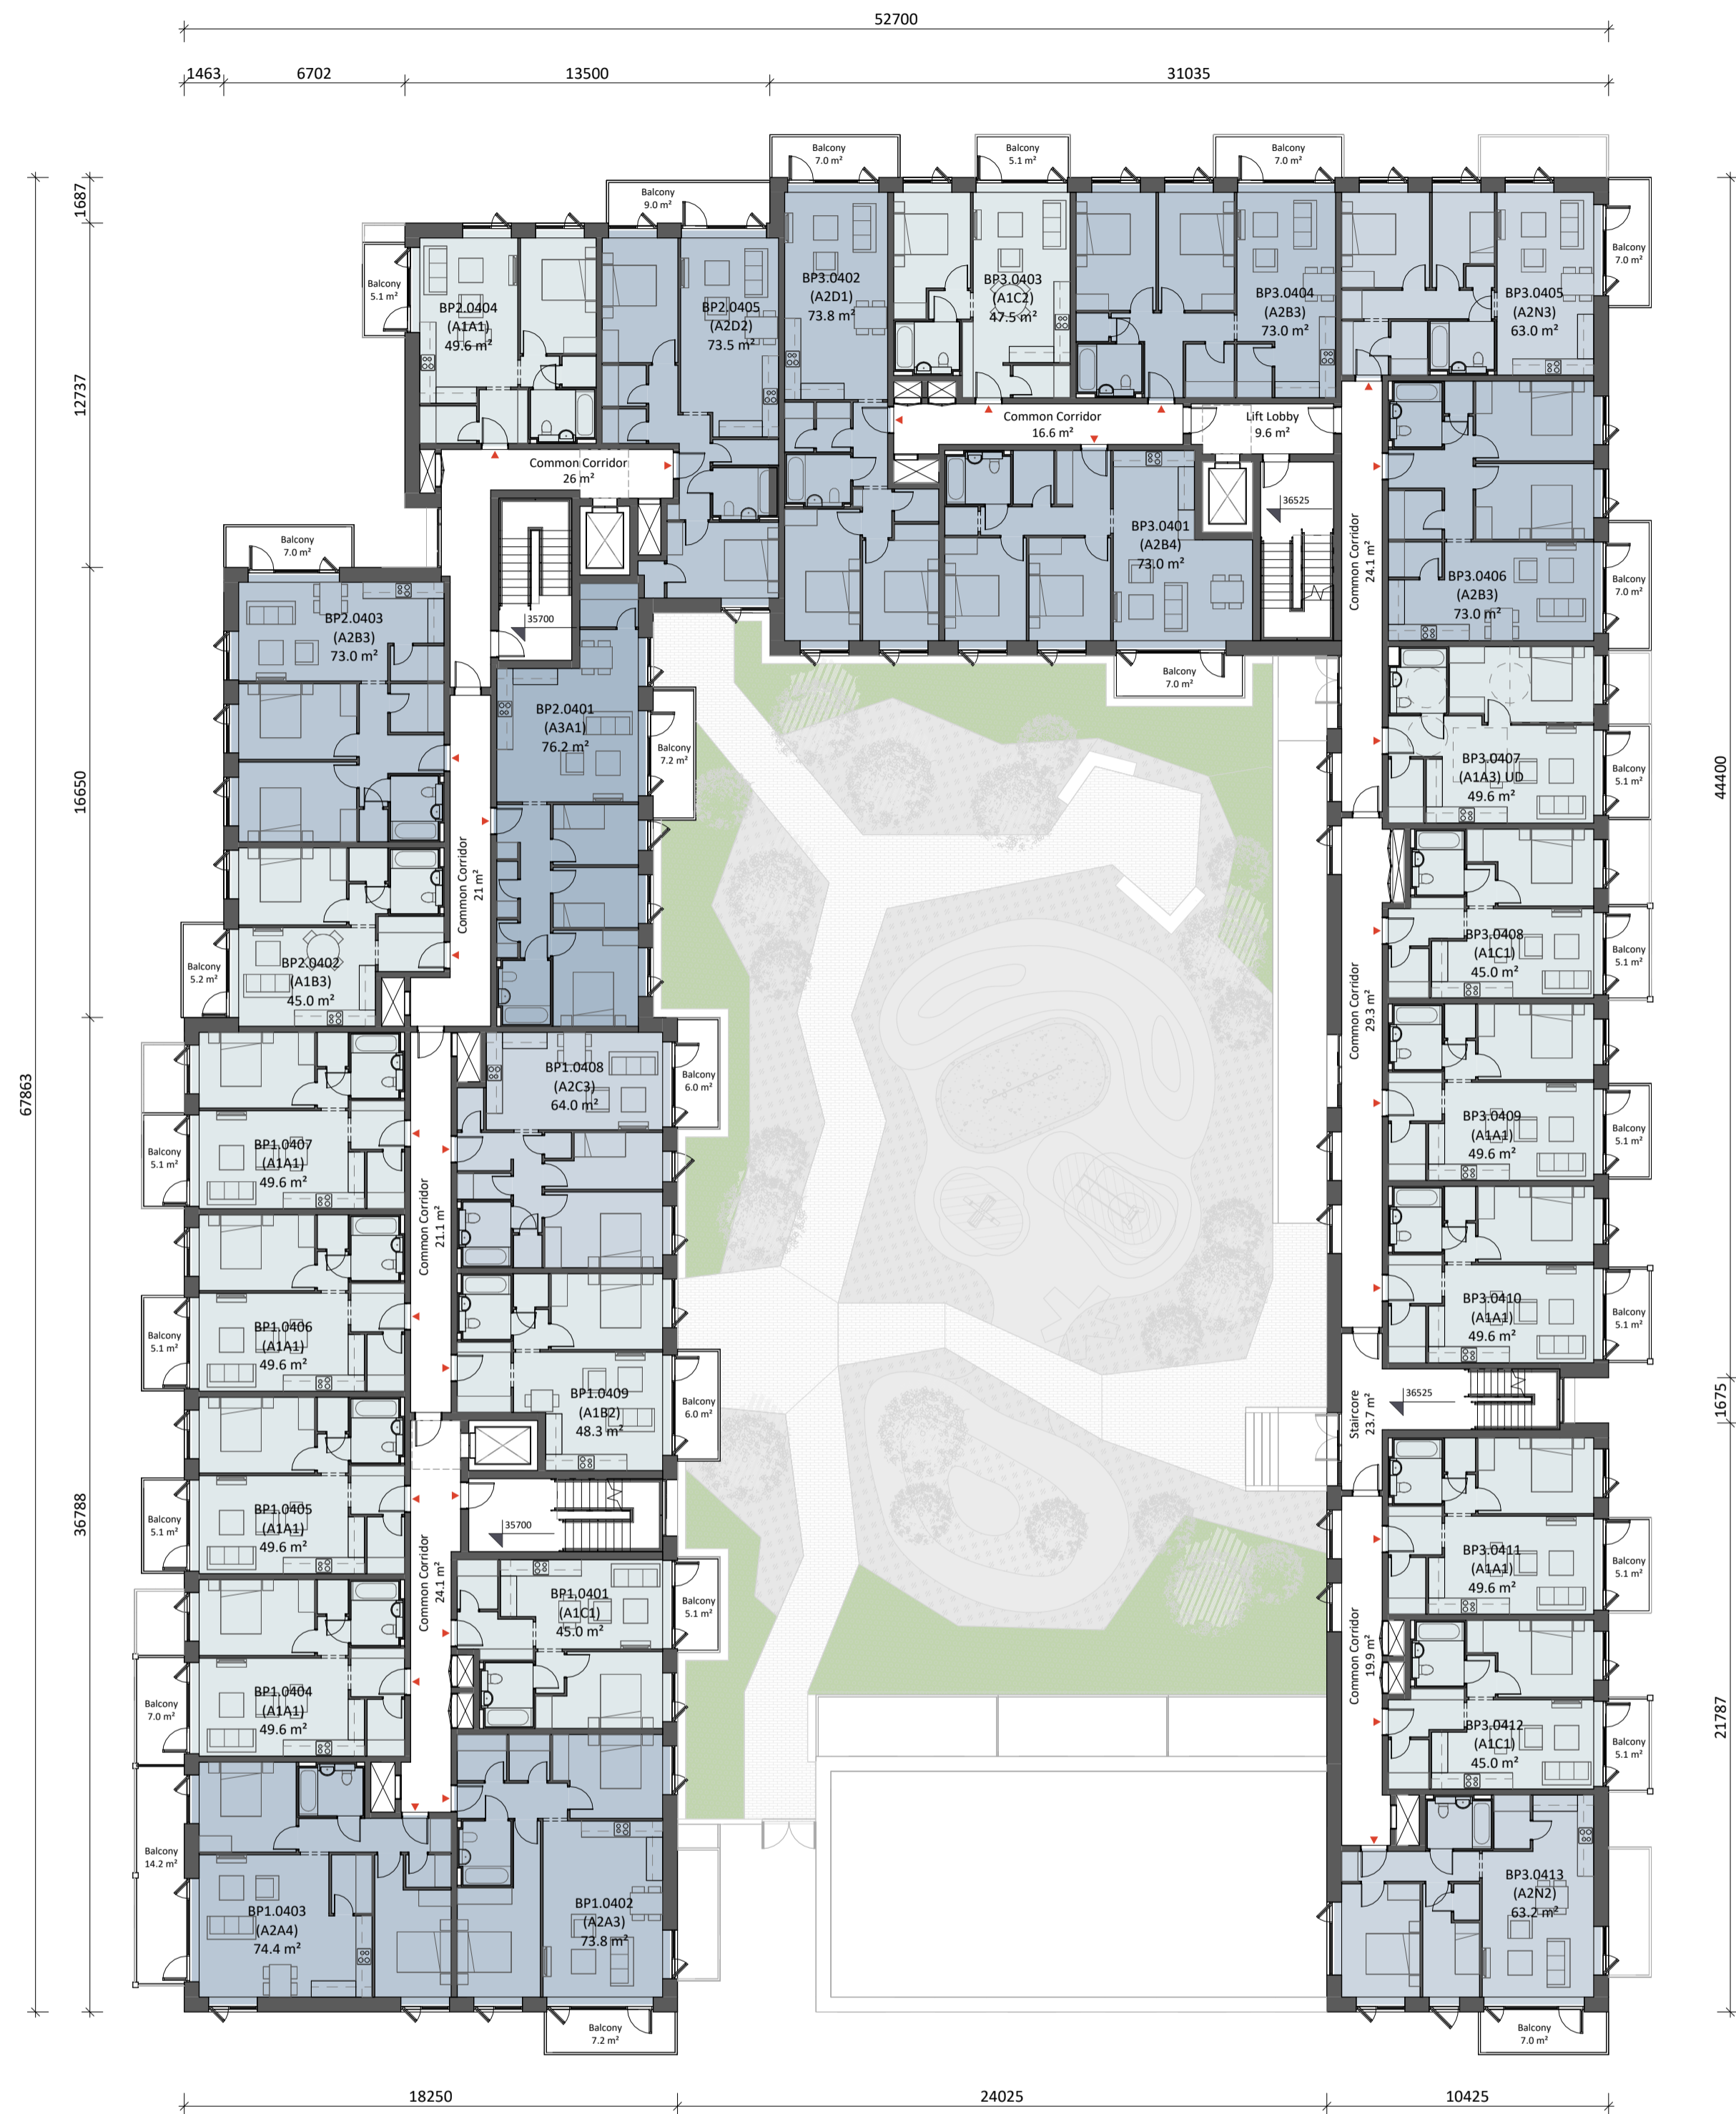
52700

1463 6702 13500 31035

Balcony 7.0 m²
Balcony 5.1 m²
Balcony 7.0 m²
Balcony 9.0 m²
Balcony 5.1 m²
Balcony 7.0 m²

BP2.0404 (A1A1) 49.6 m²
BP2.0405 (A2D2) 73.5 m²
BP3.0402 (A2D1) 73.8 m²
BP3.0403 (A1C2) 47.5 m²
BP3.0404 (A2B3) 73.0 m²
BP3.0405 (A2N3) 63.0 m²

Common Corridor 16.6 m²
Lift Lobby 9.6 m²
Common Corridor 26 m²

36525
BP3.0401 (A2B4) 73.0 m²
Common Corridor 24.1 m²
BP3.0406 (A2B3) 73.0 m²
Balcony 7.0 m²

Balcony 7.0 m²
BP2.0403 (A2B3) 73.0 m²
35700
Balcony 7.0 m²

BP2.0401 (A3A1) 76.2 m²
Balcony 7.2 m²
BP3.0407 (A1A3) UD 49.6 m²
Balcony 5.1 m²

Common Corridor 21 m²
Balcony 5.2 m²
BP2.0402 (A1B3) 45.0 m²
BP3.0408 (A1C1) 45.0 m²
Balcony 5.1 m²

BP1.0408 (A2C3) 64.0 m²
Balcony 6.0 m²
Common Corridor 29.3 m²

Balcony 5.1 m²
BP1.0407 (A1A1) 49.6 m²
Common Corridor 21.1 m²
BP3.0409 (A1A1) 49.6 m²
Balcony 5.1 m²

Balcony 5.1 m²
BP1.0406 (A1A1) 49.6 m²
BP3.0410 (A1A1) 49.6 m²
Balcony 5.1 m²

BP1.0409 (A1B2) 48.3 m²
Balcony 6.0 m²
36525
Staircore 23.7 m²

35700
Balcony 5.1 m²
BP1.0405 (A1A1) 49.6 m²
Common Corridor 24.1 m²
BP3.0411 (A1A1) 49.6 m²
Balcony 5.1 m²

BP1.0401 (A1C1) 45.0 m²
Balcony 5.1 m²
Common Corridor 19.9 m²

Balcony 7.0 m²
BP1.0404 (A1A1) 49.6 m²
BP3.0412 (A1C1) 45.0 m²
Balcony 5.1 m²

Balcony 14.2 m²
BP1.0403 (A2A4) 74.4 m²
BP1.0402 (A2A3) 73.8 m²
BP3.0413 (A2N2) 63.2 m²

Balcony 7.2 m²
Balcony 7.0 m²

1687
12737
16650
67863
36788
44400
1675
21787

18250 24025 10425